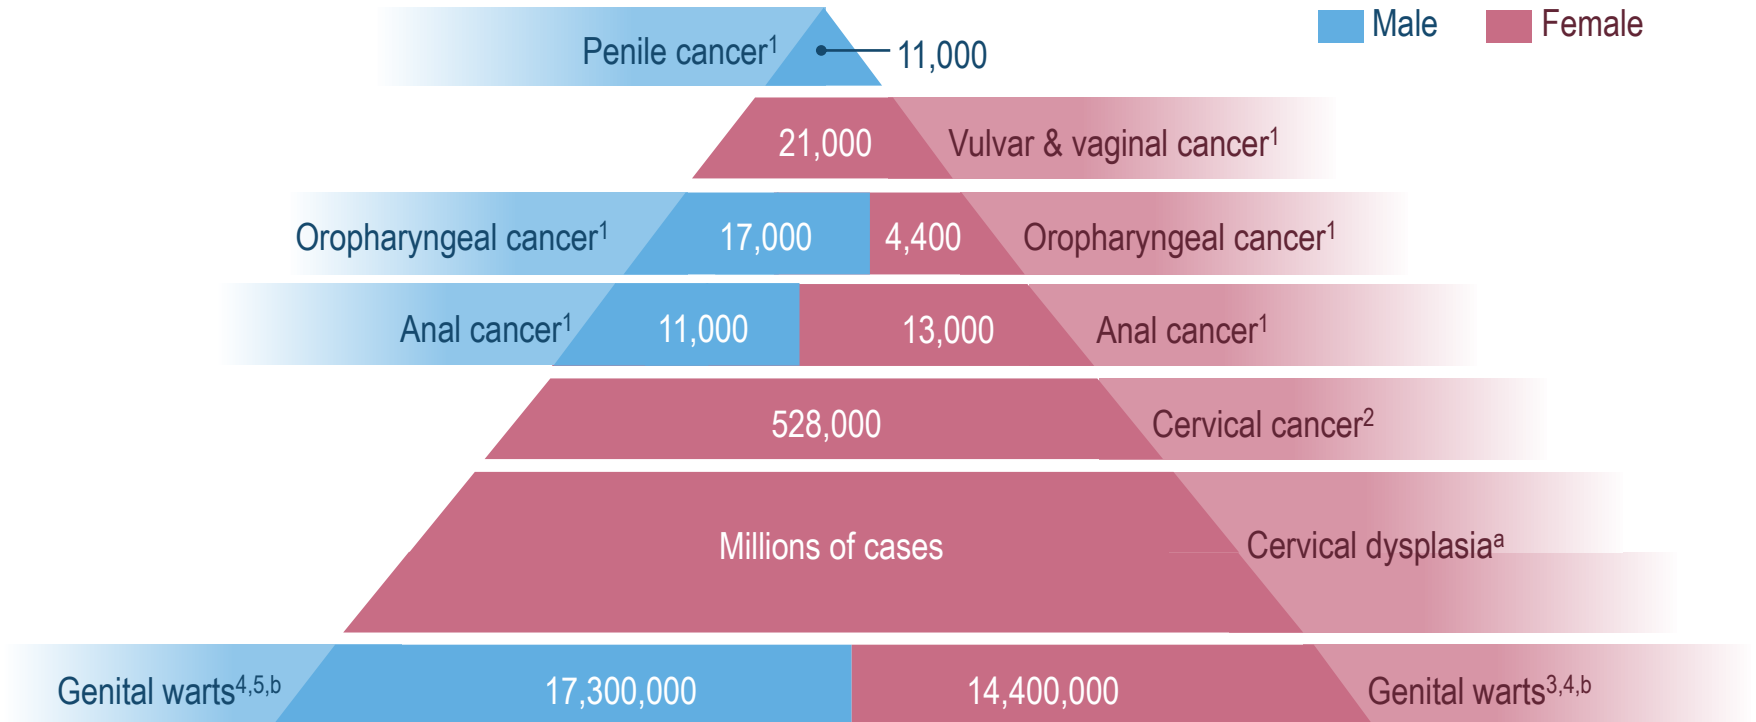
Male Female

Penile cancer$^{1}$ 11,000

21,000 Vulvar & vaginal cancer$^{1}$

Oropharyngeal cancer$^{1}$ 17,000 4,400 Oropharyngeal cancer$^{1}$

Anal cancer$^{1}$ 11,000 13,000 Anal cancer$^{1}$

528,000 Cervical cancer$^{2}$

Millions of cases Cervical dysplasia$^{a}$

Genital warts$^{4,5,b}$ 17,300,000 14,400,000 Genital warts$^{3,4,b}$